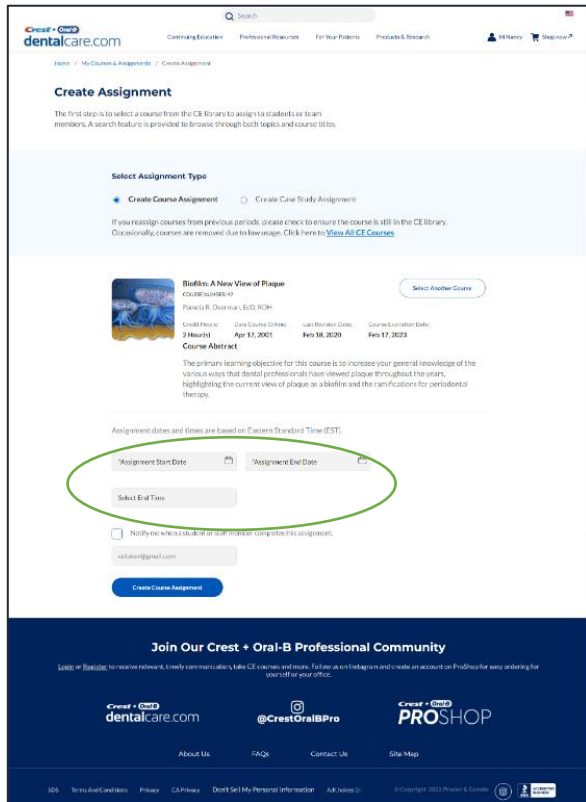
Search

Crest + Oral-B dentalcare.com

Continuing Education Professional Resources For Your Patients Products & Research Hi Nancy Shop now

Home / My Courses & Assignments / Create Assignment

Create Assignment

The first step is to select a course from the CE library to assign to students or team members. A search feature is provided to browse through both topics and course titles.

Select Assignment Type

Create Course Assignment Create Case Study Assignment

If you reassign courses from previous periods, please check to ensure the course is still in the CE library. Occasionally, courses are removed due to low usage. Click here to View All CE Courses.

Biofilm: A New View of Plaque
COURSE NUMBER: 47
Pamela R. Overman, EdD, RDH

Select Another Course

| Credit Hours: | Date Course Online: | Last Revision Date: | Course Expiration Date: |
|---|---|---|---|
| 2 Hour(s) | Apr 17, 2001 | Feb 18, 2020 | Feb 17, 2023 |

Course Abstract

The primary learning objective for this course is to increase your general knowledge of the various ways that dental professionals have viewed plaque throughout the years, highlighting the current view of plaque as a biofilm and the ramifications for periodontal therapy.

Assignment dates and times are based on Eastern Standard Time (EST).

*Assignment Start Date *Assignment End Date

Select End Time

Notify me when a student or staff member completes this assignment.

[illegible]@gmail.com

Create Course Assignment

Join Our Crest + Oral-B Professional Community

Login or Register to receive relevant, timely communication, take CE courses and more. Follow us on Instagram and create an account on ProShop for easy ordering for yourself or your office.

Crest + Oral-B dentalcare.com

@CrestOralBPro

Crest + Oral-B PROSHOP

About Us FAQs Contact Us Site Map

SDS Terms And Conditions Privacy CA Privacy Don't Sell My Personal Information AdChoices © Copyright 2022 Procter & Gamble